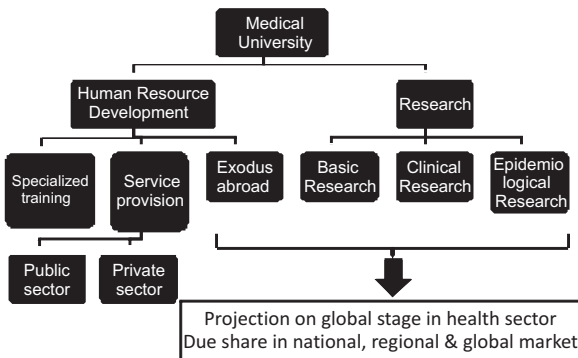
Medical University

Human Resource Development

Research

Specialized training

Service provision

Exodus abroad

Basic Research

Clinical Research

Epidemio logical Research

Public sector

Private sector

Projection on global stage in health sector
Due share in national, regional & global market